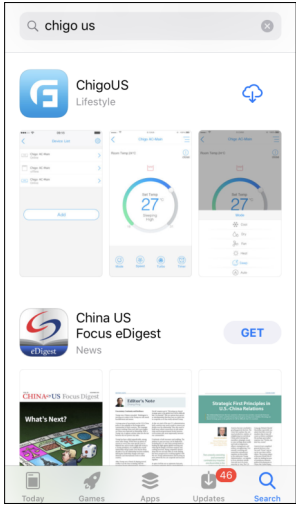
chigo us

ChigoUS
Lifestyle

Device List
Chigo AC Main
Chigo AC Main
Room Temp 25°C
Set Temp
27°
Sleeping
High
ADD

China US Focus eDigest
News
GET

CHINA US Focus Digest
What's Next?
Editor's Note
Strategic First Principles in U.S.-China Relations

Today
Games
Apps
46
Updates
Search